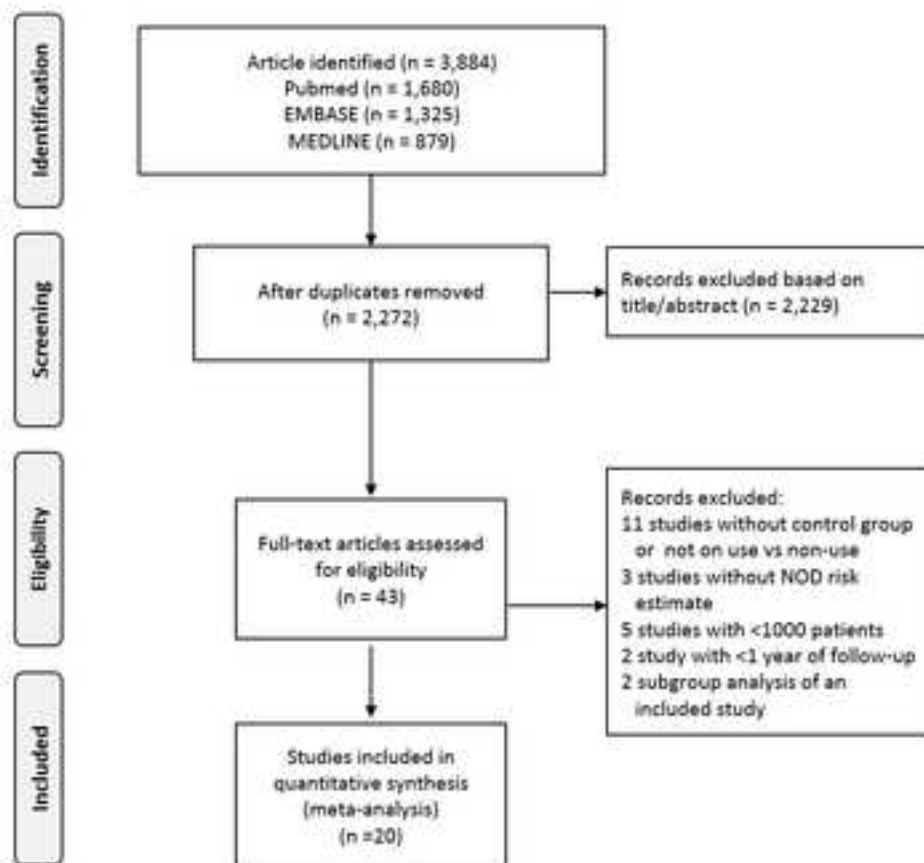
Identification

Article identified (n = 3,884)
Pubmed (n = 1,680)
EMBASE (n = 1,325)
MEDLINE (n = 879)

Screening

After duplicates removed
(n = 2,272)

Records excluded based on title/abstract (n = 2,229)

Eligibility

Full-text articles assessed for eligibility
(n = 43)

Records excluded:
11 studies without control group or not on use vs non-use
3 studies without NOD risk estimate
5 studies with <1000 patients
2 study with <1 year of follow-up
2 subgroup analysis of an included study

Included

Studies included in quantitative synthesis (meta-analysis)
(n =20)